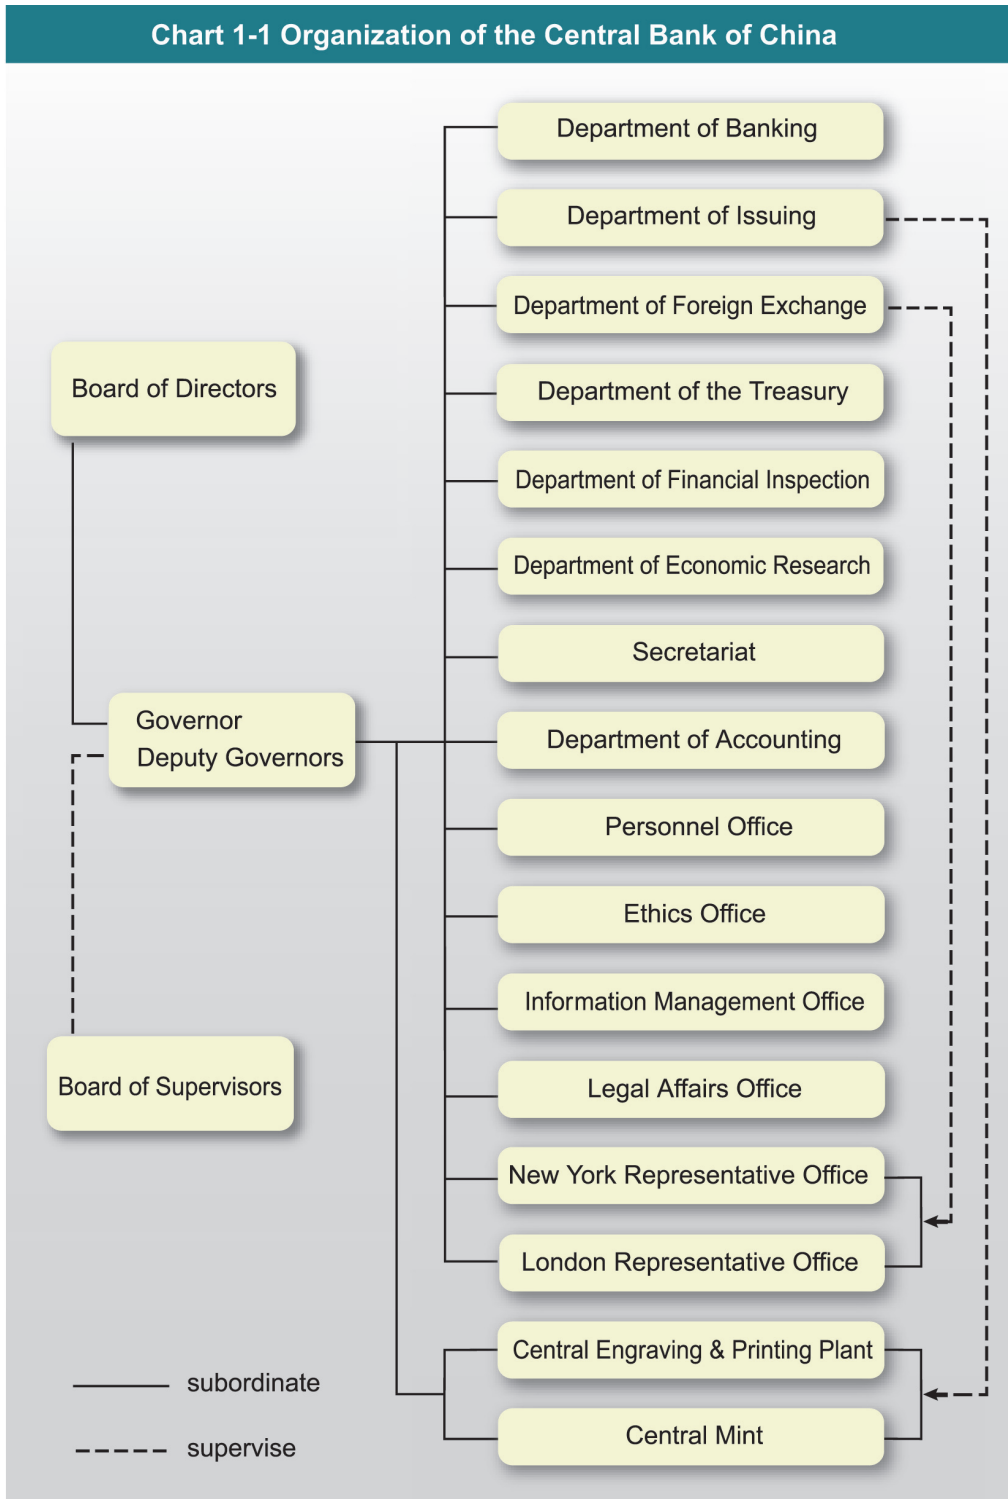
Chart 1-1 Organization of the Central Bank of China

Board of Directors

Governor
Deputy Governors

Board of Supervisors

Department of Banking

Department of Issuing

Department of Foreign Exchange

Department of the Treasury

Department of Financial Inspection

Department of Economic Research

Secretariat

Department of Accounting

Personnel Office

Ethics Office

Information Management Office

Legal Affairs Office

New York Representative Office

London Representative Office

Central Engraving & Printing Plant

Central Mint

subordinate

supervise